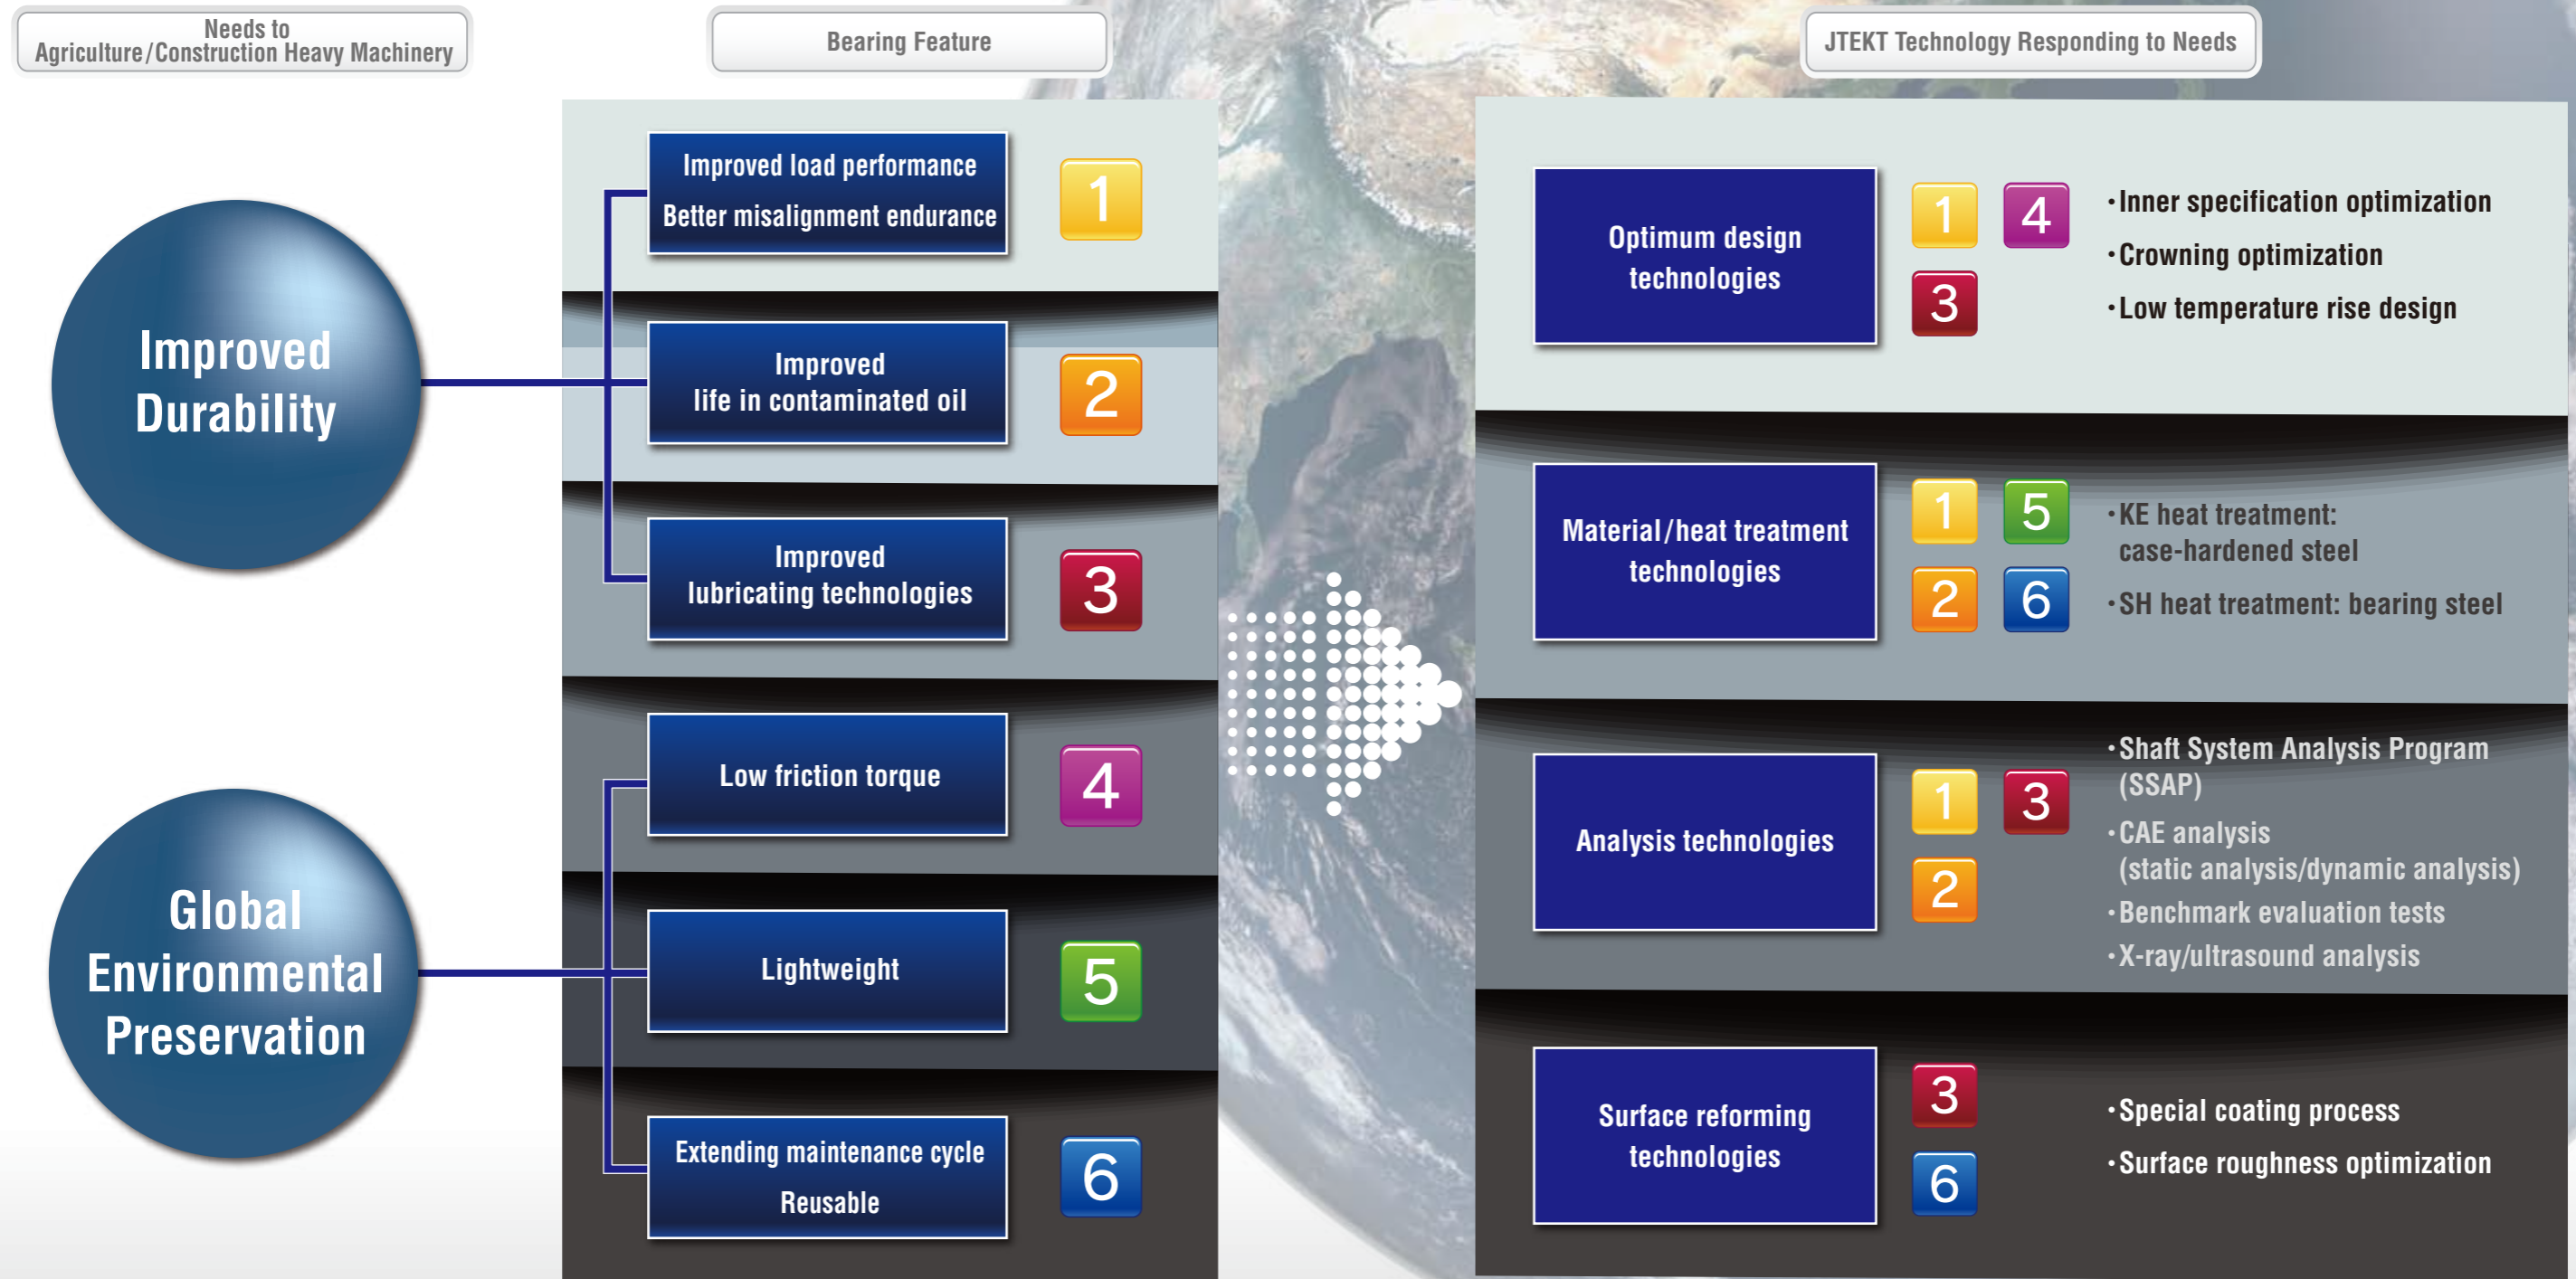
Needs to Agriculture/Construction Heavy Machinery

Bearing Feature

JTEKT Technology Responding to Needs

Improved Durability

Global Environmental Preservation

Improved load performance
Better misalignment endurance
1

Improved life in contaminated oil
2

Improved lubricating technologies
3

Low friction torque
4

Lightweight
5

Extending maintenance cycle
Reusable
6

Optimum design technologies
1 4 3
・Inner specification optimization
・Crowning optimization
・Low temperature rise design

Material/heat treatment technologies
1 5 2 6
・KE heat treatment: case-hardened steel
・SH heat treatment: bearing steel

Analysis technologies
1 3 2
・Shaft System Analysis Program (SSAP)
・CAE analysis (static analysis/dynamic analysis)
・Benchmark evaluation tests
・X-ray/ultrasound analysis

Surface reforming technologies
3 6
・Special coating process
・Surface roughness optimization